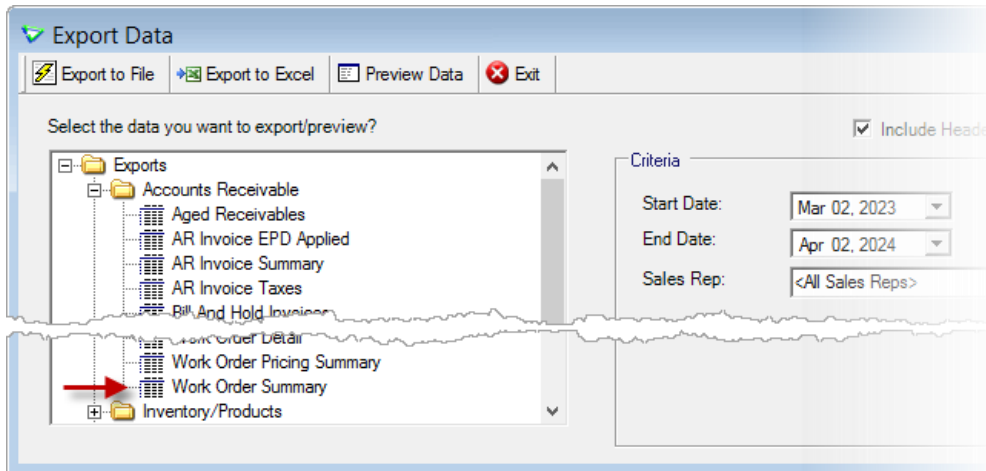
Export Data

Export to File | Export to Excel | Preview Data | Exit

Select the data you want to export/preview?

Include Heade

Exports
Accounts Receivable
Aged Receivables
AR Invoice EPD Applied
AR Invoice Summary
AR Invoice Taxes
Bill And Hold Invoices
Work Order Detail
Work Order Pricing Summary
Work Order Summary
Inventory/Products

Criteria
Start Date: Mar 02, 2023
End Date: Apr 02, 2024
Sales Rep: <All Sales Reps>